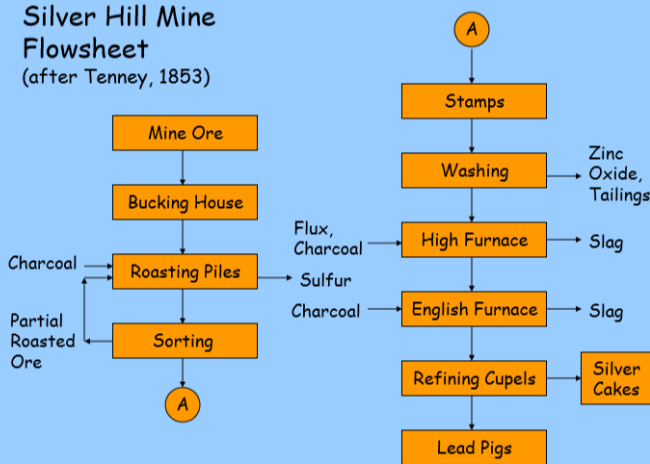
Silver Hill Mine Flowsheet
(after Tenney, 1853)

Mine Ore

Bucking House

Charcoal

Roasting Piles

Sulfur

Partial Roasted Ore

Sorting

A

A

Stamps

Washing

Zinc Oxide, Tailings

Flux, Charcoal

High Furnace

Slag

Charcoal

English Furnace

Slag

Refining Cupels

Silver Cakes

Lead Pigs